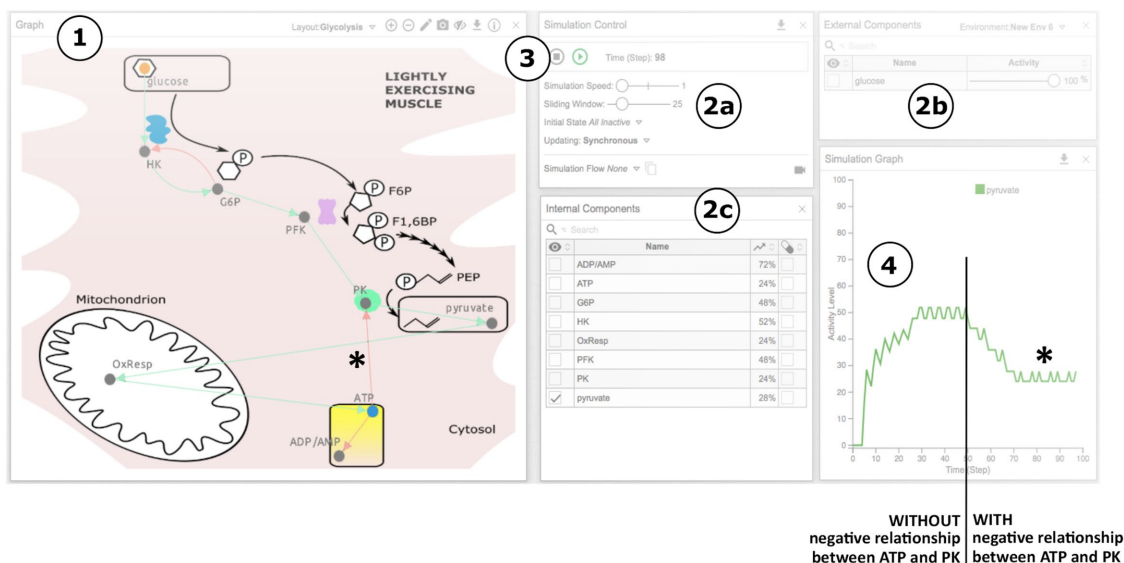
Graph

Layout: Glycolysis

1

glucose

LIGHTLY EXERCISING MUSCLE

HK

P

G6P

F6P

PFK

F1,6BP

PEP

Mitochondrion

PK

pyruvate

OxResp

*

ATP

ADP/AMP

Cytosol

Simulation Control

3

Time (Step): 98

Simulation Speed: 1

Sliding Window: 25

2a

Initial State All Inactive

Updating: Synchronous

Simulation Flow None

Internal Components

2c

Search

| | Name | | |
|---|---|---|---|
| | ADP/AMP | 72% | |
| | ATP | 24% | |
| | G6P | 48% | |
| | HK | 52% | |
| | OxResp | 24% | |
| | PFK | 48% | |
| | PK | 24% | |
| ✓ | pyruvate | 28% | |

External Components

Environment: New Env 6

Search

| | Name | Activity |
|---|---|---|
| | glucose | 100 % |

2b

Simulation Graph

pyruvate

4

*

Activity Level

100 90 80 70 60 50 40 30 20 10 0

0 10 20 30 40 50 60 70 80 90 100

Time (Step)

WITHOUT negative relationship between ATP and PK

WITH negative relationship between ATP and PK